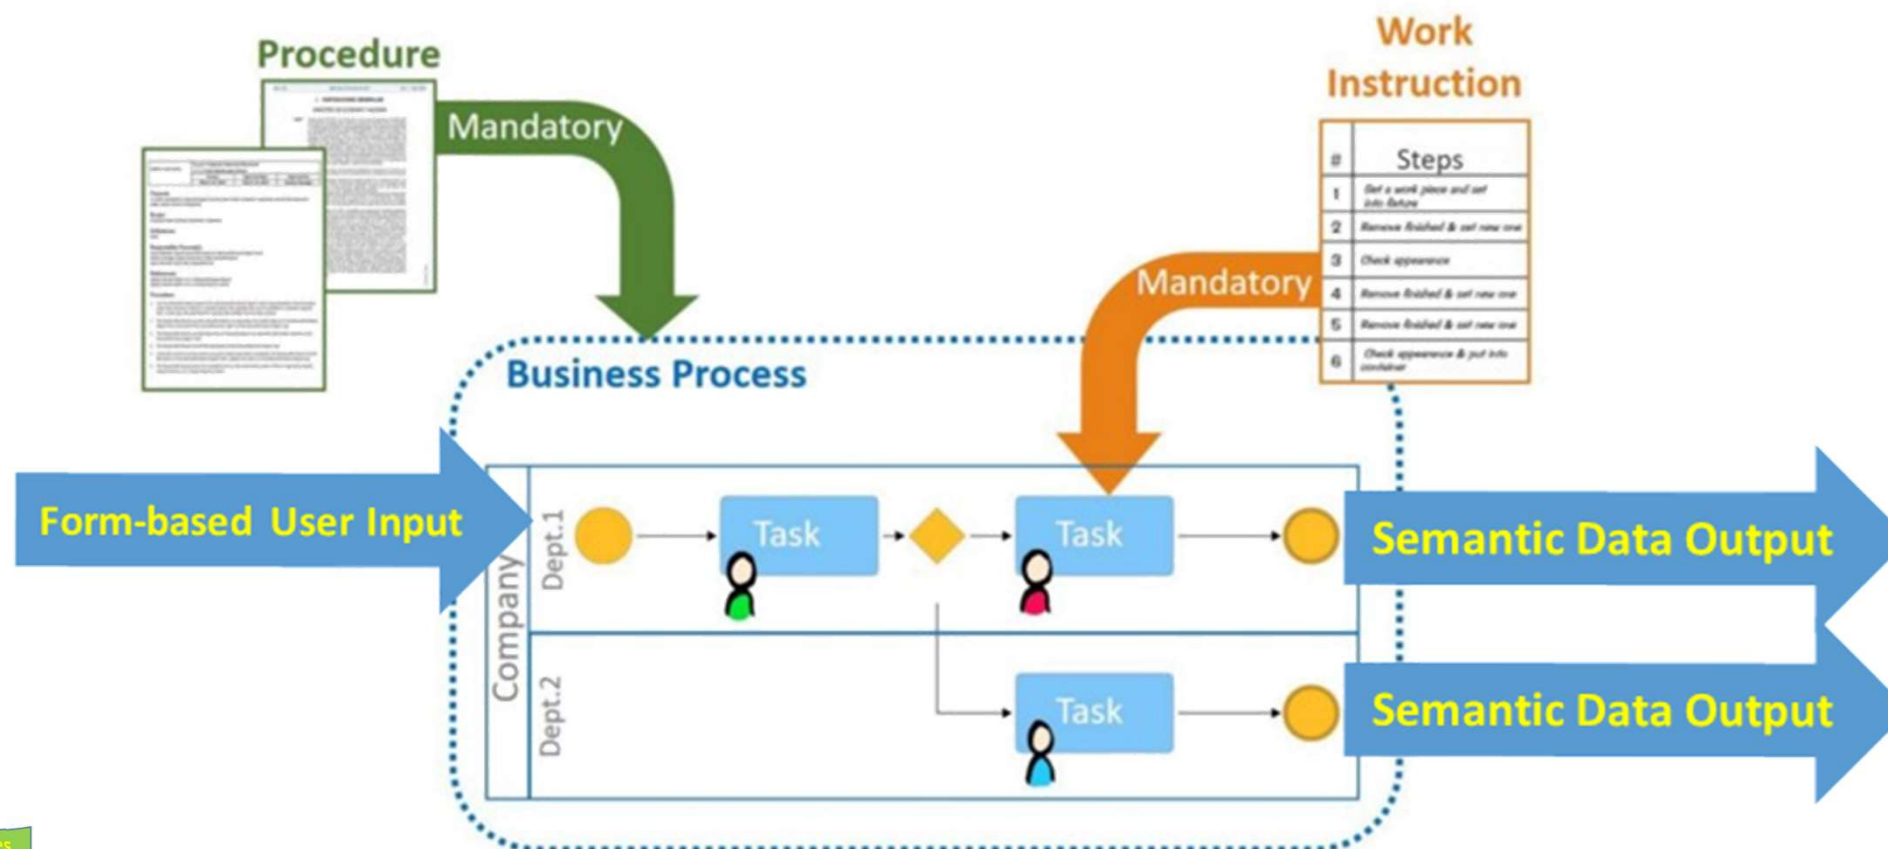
Procedure

Mandatory

Work Instruction

| # | Steps |
|---|---|
| 1 | Get a work piece and set into fixture |
| 2 | Remove finished & set new one |
| 3 | Check appearance |
| 4 | Remove finished & set new one |
| 5 | Remove finished & set new one |
| 6 | Check appearance & put into container |

Mandatory

Business Process

Form-based User Input

Company

Dept.1

Task

Task

Semantic Data Output

Dept.2

Task

Semantic Data Output